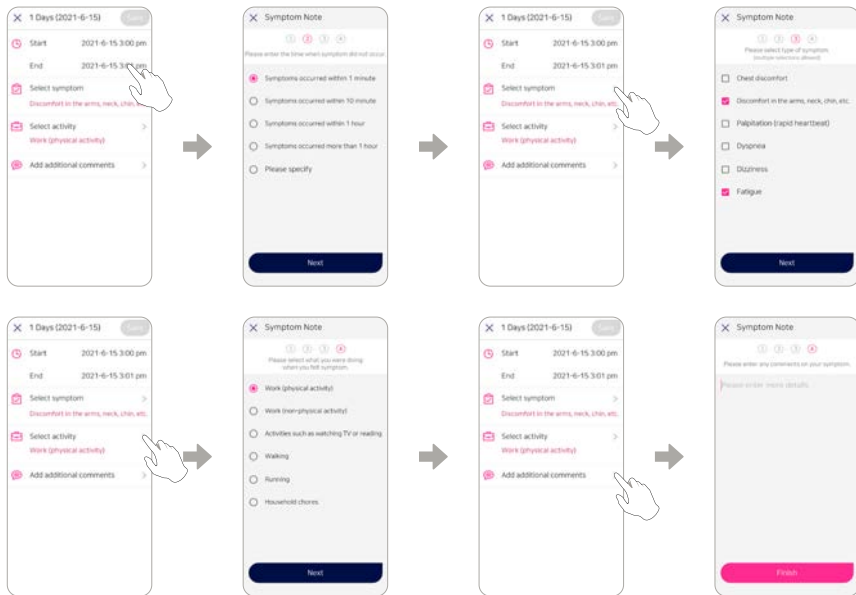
1 Days (2021-6-15) Save

Start 2021-6-15 3:00 pm

End 2021-6-15 3:01 pm

Select symptom

Discomfort in the arms, neck, chin, etc.

Select activity

Work (physical activity)

Add additional comments

Symptom Note

① ② ③ ④

Please enter the time when symptom did not occur.

Symptoms occurred within 1 minute

Symptoms occurred within 10 minute

Symptoms occurred within 1 hour

Symptoms occurred more than 1 hour

Please specify

Next

1 Days (2021-6-15) Save

Start 2021-6-15 3:00 pm

End 2021-6-15 3:01 pm

Select symptom

Discomfort in the arms, neck, chin, etc.

Select activity

Work (physical activity)

Add additional comments

Symptom Note

① ② ③ ④

Please select type of symptom. (multiple selections allowed)

Chest discomfort

Discomfort in the arms, neck, chin, etc.

Palpitation (rapid heartbeat)

Dyspnea

Dizziness

Fatigue

Next

1 Days (2021-6-15) Save

Start 2021-6-15 3:00 pm

End 2021-6-15 3:01 pm

Select symptom

Discomfort in the arms, neck, chin, etc.

Select activity

Work (physical activity)

Add additional comments

Symptom Note

① ② ③ ④

Please select what you were doing when you felt symptom.

Work (physical activity)

Work (non-physical activity)

Activities such as watching TV or reading

Walking

Running

Household chores

Next

1 Days (2021-6-15) Save

Start 2021-6-15 3:00 pm

End 2021-6-15 3:01 pm

Select symptom

Discomfort in the arms, neck, chin, etc.

Select activity

Work (physical activity)

Add additional comments

Symptom Note

① ② ③ ④

Please enter any comments on your symptom.

Please enter more details.

Finish